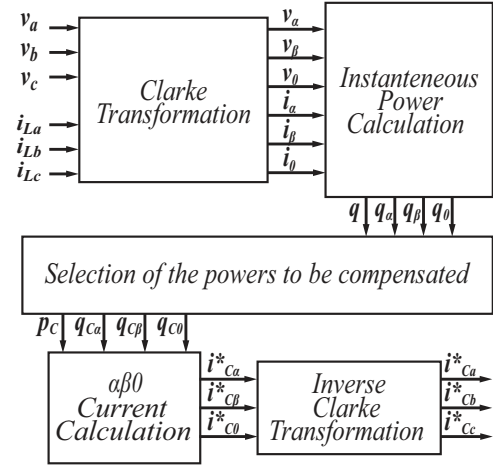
$v_a$
$v_b$
$v_c$
$i_{La}$
$i_{Lb}$
$i_{Lc}$

Clarke Transformation

$v_\alpha$
$v_\beta$
$v_0$
$i_\alpha$
$i_\beta$
$i_0$

Instanteneous Power Calculation

$q$ $q_\alpha$ $q_\beta$ $q_0$

Selection of the powers to be compensated

$p_C$ $q_{C\alpha}$ $q_{C\beta}$ $q_{C0}$

αβ0 Current Calculation

$i^*_{C\alpha}$
$i^*_{C\beta}$
$i^*_{C0}$

Inverse Clarke Transformation

$i^*_{Ca}$
$i^*_{Cb}$
$i^*_{Cc}$